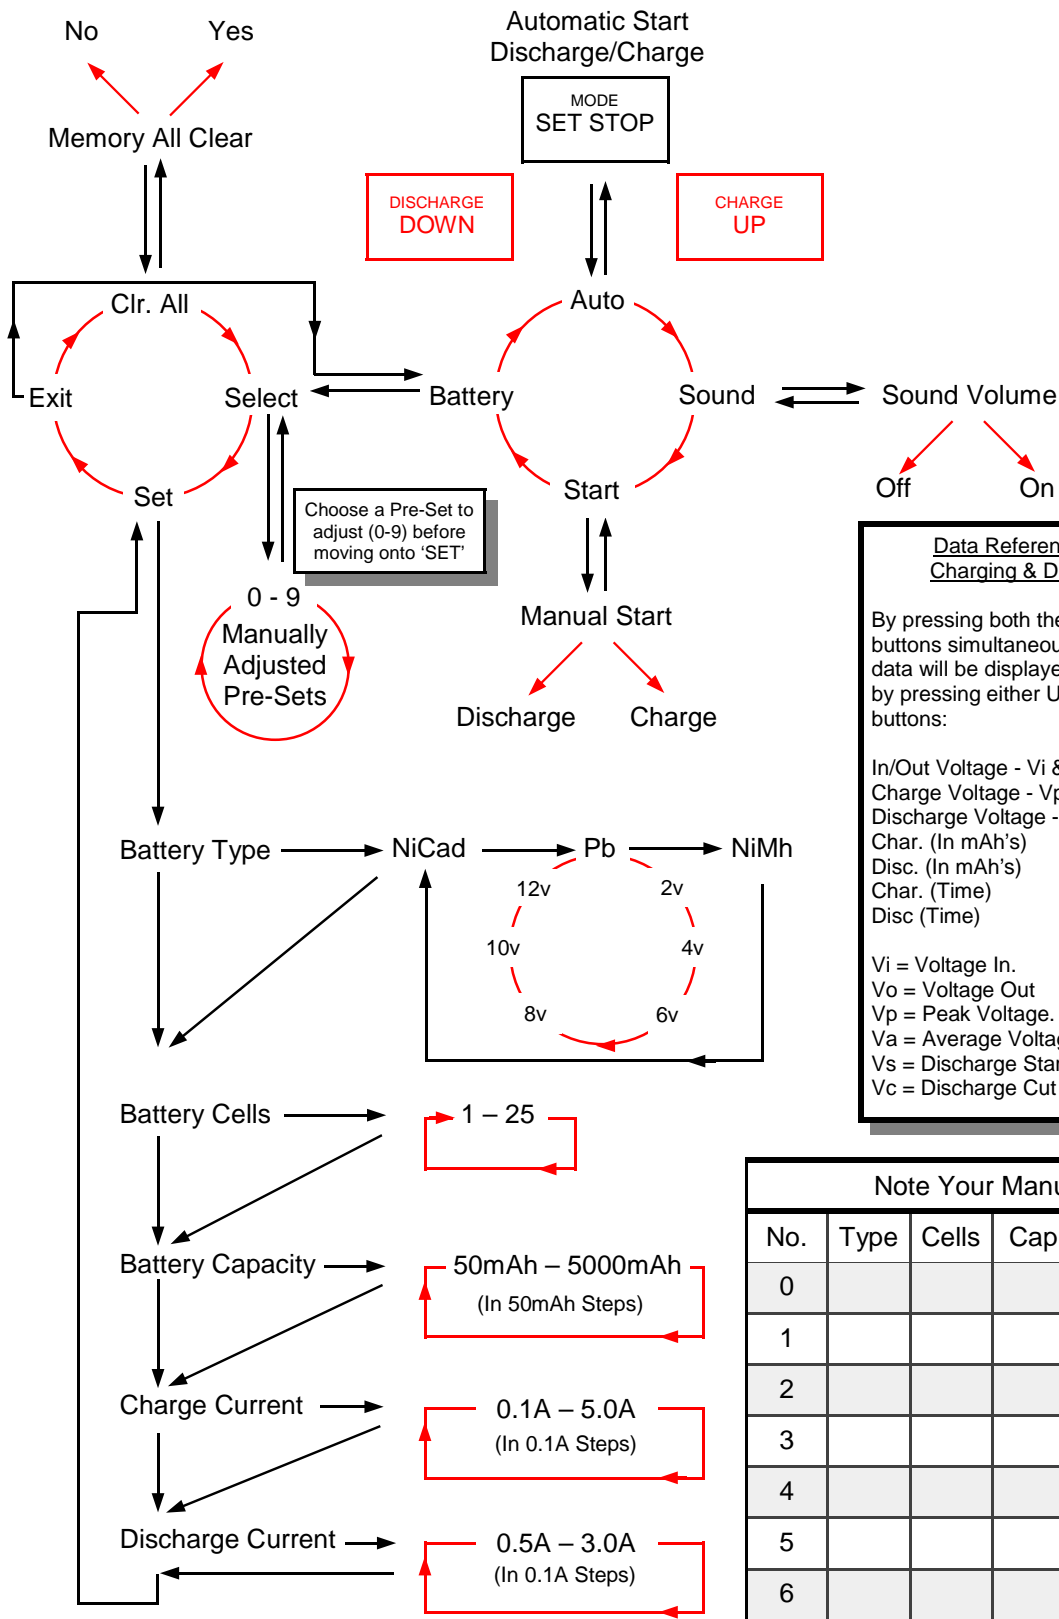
No
Yes
Memory All Clear

Automatic Start
Discharge/Charge

MODE
SET STOP

DISCHARGE
DOWN

CHARGE
UP

Clr. All
Exit
Select
Set

Auto
Battery
Sound
Start

Sound Volume
Off
On

Choose a Pre-Set to adjust (0-9) before moving onto 'SET'

0 - 9
Manually
Adjusted
Pre-Sets

Manual Start
Discharge
Charge

Data Referen
Charging & D

By pressing both the
buttons simultaneou
data will be displaye
by pressing either U
buttons:

In/Out Voltage - Vi &
Charge Voltage - Vp
Discharge Voltage -
Char. (In mAh's)
Disc. (In mAh's)
Char. (Time)
Disc (Time)

Vi = Voltage In.
Vo = Voltage Out
Vp = Peak Voltage.
Va = Average Voltag
Vs = Discharge Star
Vc = Discharge Cut

Battery Type
NiCad
Pb
NiMh
12v
2v
10v
4v
8v
6v

Battery Cells
1 – 25

Battery Capacity
50mAh – 5000mAh
(In 50mAh Steps)

Charge Current
0.1A – 5.0A
(In 0.1A Steps)

Discharge Current
0.5A – 3.0A
(In 0.1A Steps)

Note Your Manu

| No. | Type | Cells | Cap |
|---|---|---|---|
| 0 | | | |
| 1 | | | |
| 2 | | | |
| 3 | | | |
| 4 | | | |
| 5 | | | |
| 6 | | | |